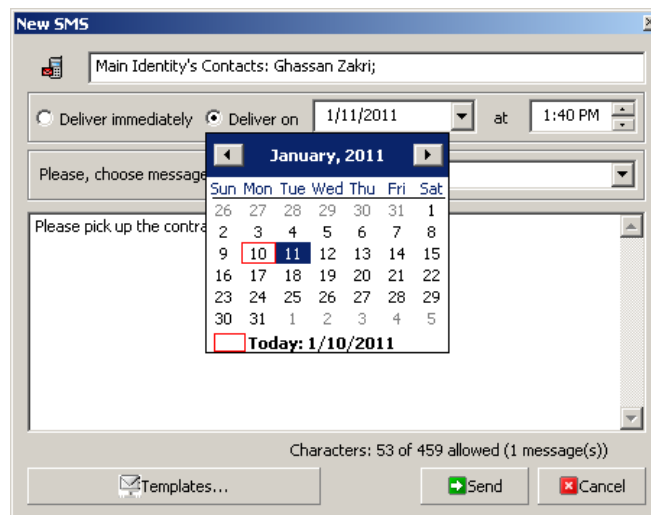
New SMS

Main Identity's Contacts: Ghassan Zakri;

Deliver immediately  Deliver on  1/11/2011  at  1:40 PM

Please, choose messag

January, 2011

| Sun | Mon | Tue | Wed | Thu | Fri | Sat |
|---|---|---|---|---|---|---|
| 26 | 27 | 28 | 29 | 30 | 31 | 1 |
| 2 | 3 | 4 | 5 | 6 | 7 | 8 |
| 9 | 10 | 11 | 12 | 13 | 14 | 15 |
| 16 | 17 | 18 | 19 | 20 | 21 | 22 |
| 23 | 24 | 25 | 26 | 27 | 28 | 29 |
| 30 | 31 | 1 | 2 | 3 | 4 | 5 |

Today: 1/10/2011

Please pick up the contra

Characters: 53 of 459 allowed (1 message(s))

Templates...  Send  Cancel